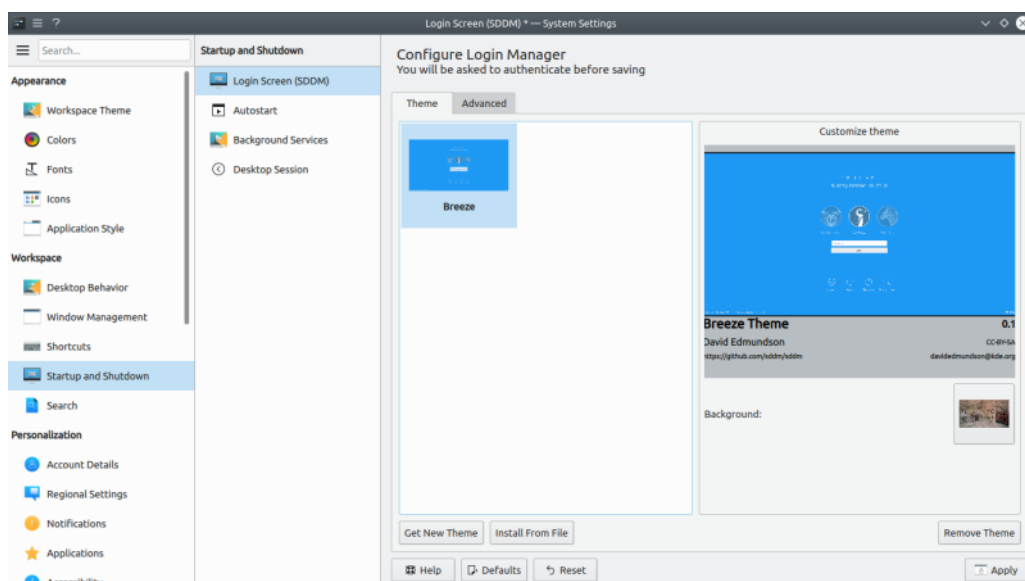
Login Screen (SDDM) * — System Settings

Search...

Appearance

Workspace Theme

Colors

Fonts

Icons

Application Style

Workspace

Desktop Behavior

Window Management

Shortcuts

Startup and Shutdown

Search

Personalization

Account Details

Regional Settings

Notifications

Applications

Startup and Shutdown

Login Screen (SDDM)

Autostart

Background Services

Desktop Session

Configure Login Manager

You will be asked to authenticate before saving

Theme

Advanced

Breeze

Customize theme

Breeze Theme

0.1

David Edmundson

CC-BY-SA

https://github.com/sddm/sddm

davidedmundson@kde.org

Background:

Get New Theme

Install From File

Remove Theme

Help

Defaults

Reset

Apply